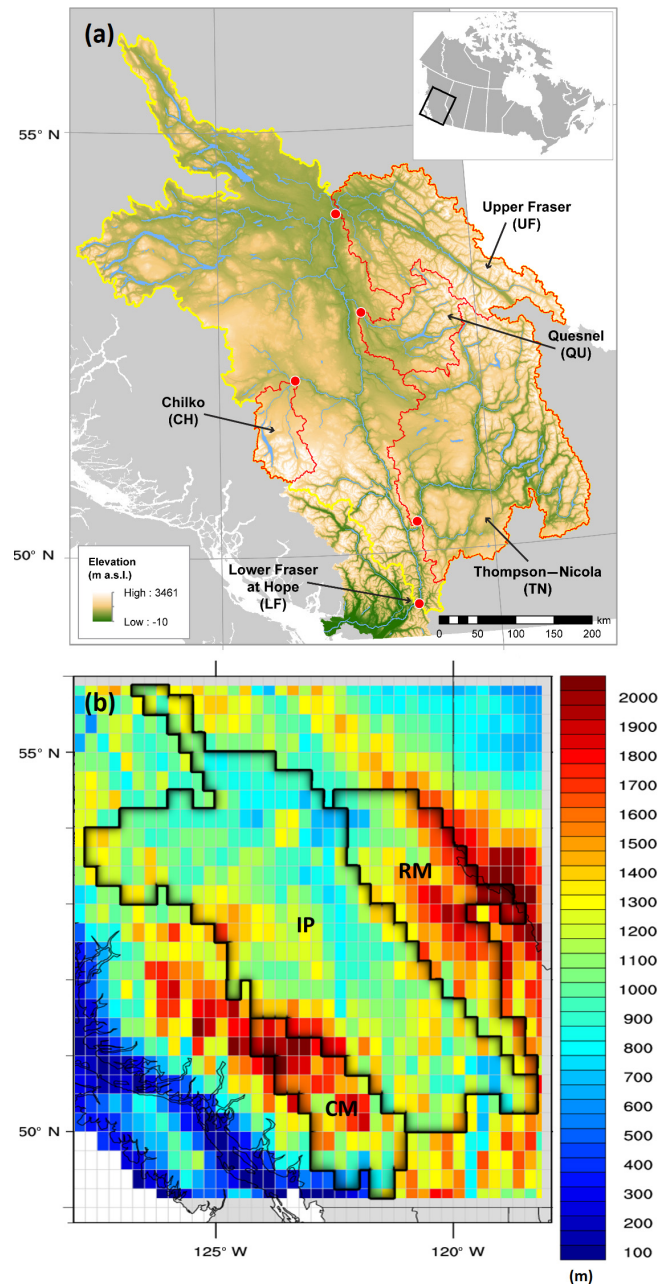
(a)

55° N

Upper Fraser (UF)

Quesnel (QU)

Chilko (CH)

Elevation (m a.s.l.)

High : 3461

Low : -10

50° N

Lower Fraser at Hope (LF)

Thompson–Nicola (TN)

0 50 100 150 200 km

(b)

55° N

RM

IP

CM

50° N

125° W

120° W

2000
1900
1800
1700
1600
1500
1400
1300
1200
1100
1000
900
800
700
600
500
400
300
200
100

(m)